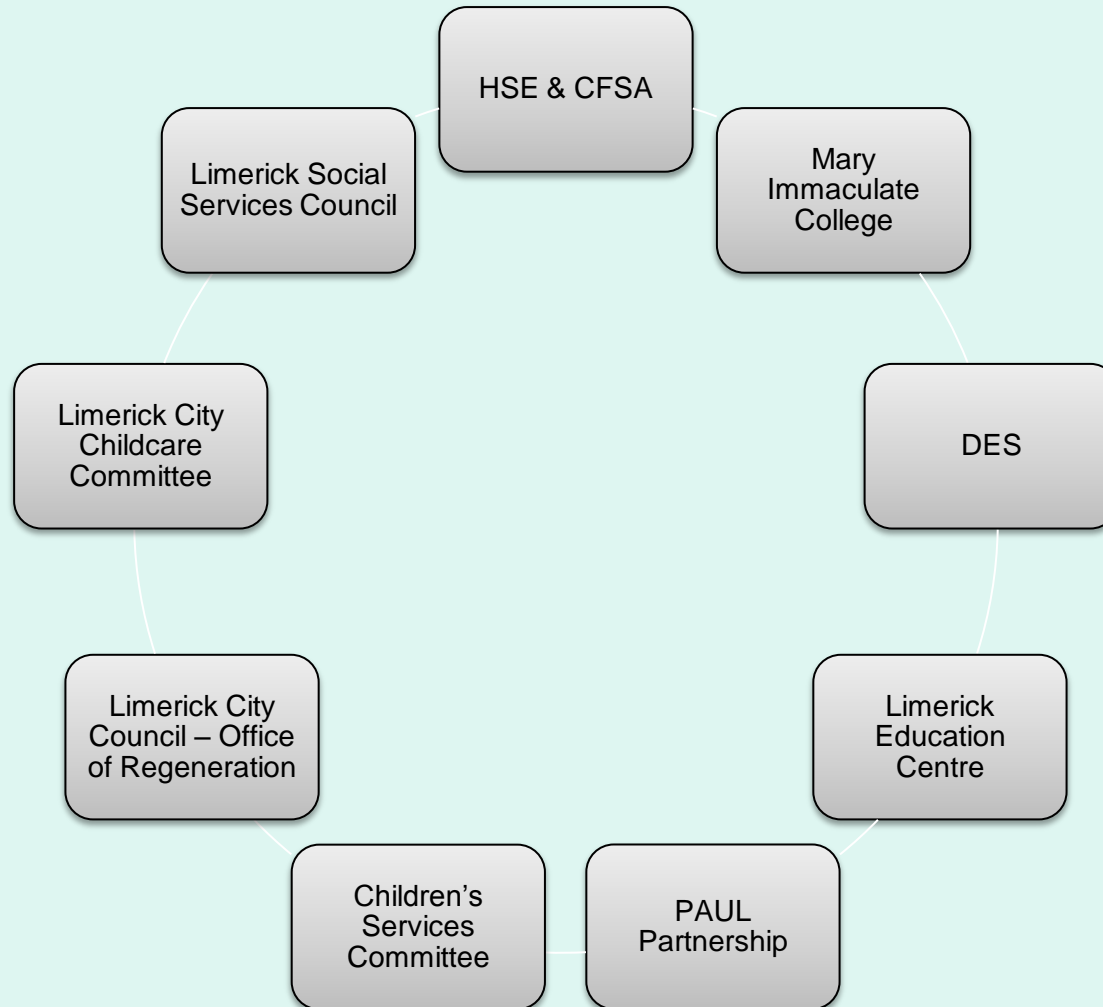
HSE & CFSA

Mary Immaculate College

DES

Limerick Education Centre

PAUL Partnership

Children’s Services Committee

Limerick City Council – Office of Regeneration

Limerick City Childcare Committee

Limerick Social Services Council